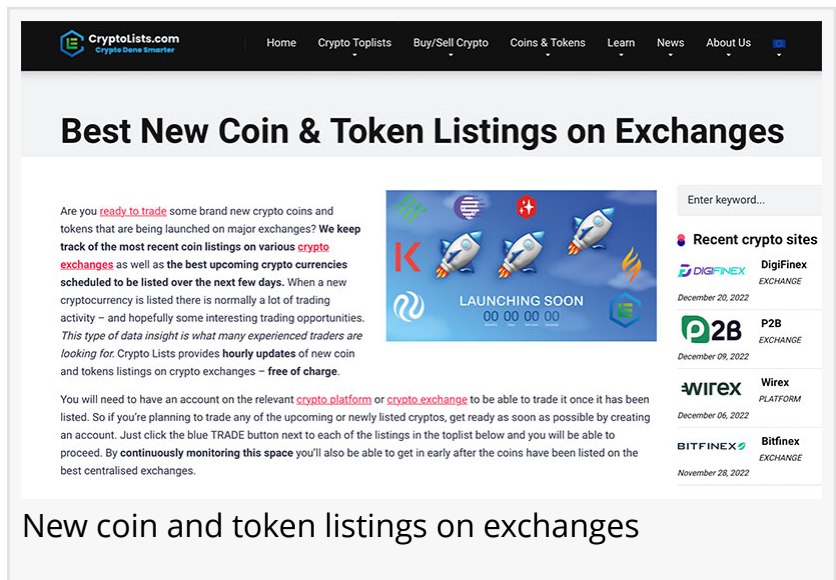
CryptoLists.com
Crypto Done Smarter

Home Crypto Toplists Buy/Sell Crypto Coins & Tokens Learn News About Us

Best New Coin & Token Listings on Exchanges

Are you ready to trade some brand new crypto coins and tokens that are being launched on major exchanges? We keep track of the most recent coin listings on various crypto exchanges as well as the best upcoming crypto currencies scheduled to be listed over the next few days. When a new cryptocurrency is listed there is normally a lot of trading activity – and hopefully some interesting trading opportunities. This type of data insight is what many experienced traders are looking for. Crypto Lists provides hourly updates of new coin and tokens listings on crypto exchanges – free of charge.

LAUNCHING SOON
00 00 00 00

You will need to have an account on the relevant crypto platform or crypto exchange to be able to trade it once it has been listed. So if you're planning to trade any of the upcoming or newly listed cryptos, get ready as soon as possible by creating an account. Just click the blue TRADE button next to each of the listings in the toplist below and you will be able to proceed. By continuously monitoring this space you'll also be able to get in early after the coins have been listed on the best centralised exchanges.

Enter keyword...

Recent crypto sites

DIGIFINEX DigiFinex EXCHANGE December 20, 2022

P2B P2B EXCHANGE December 09, 2022

wirex Wirex PLATFORM December 06, 2022

BITFINEX Bitfinex EXCHANGE November 28, 2022

New coin and token listings on exchanges